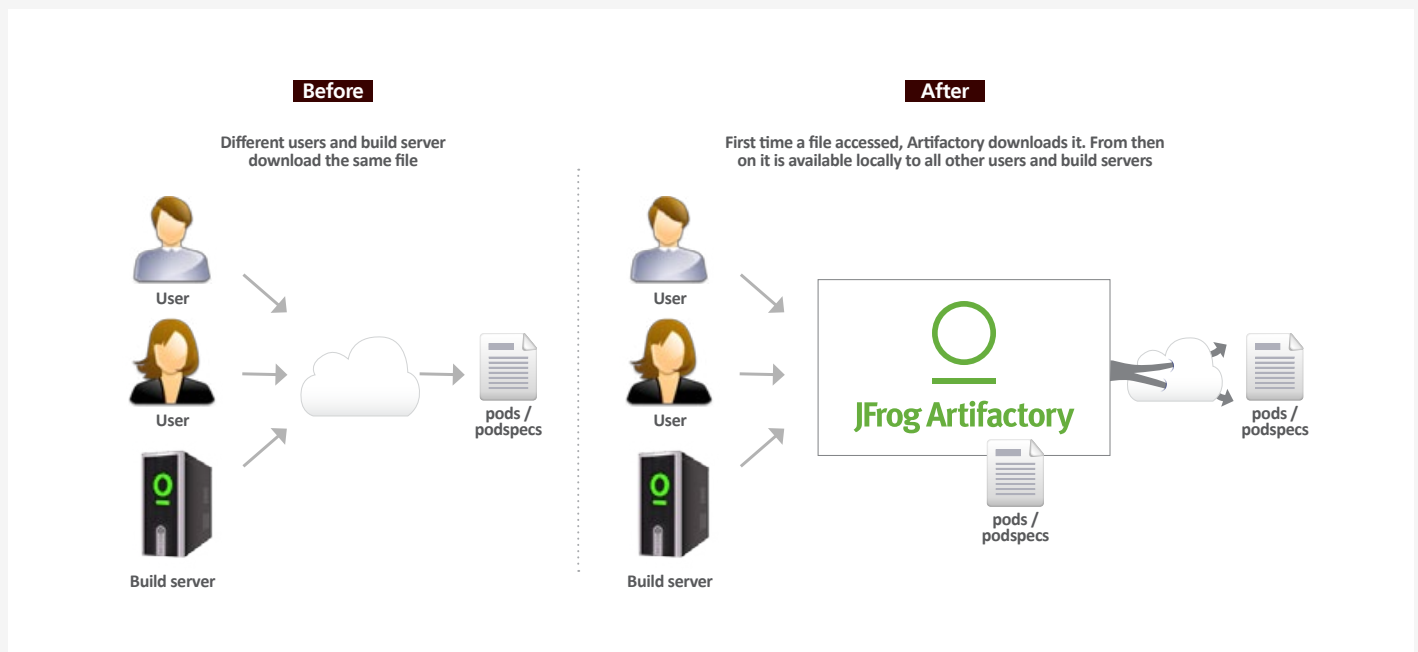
Before

Different users and build server download the same file

User

User

Build server

pods / podspecs

After

First time a file accessed, Artifactory downloads it. From then on it is available locally to all other users and build servers

User

User

Build server

JFrog Artifactory

pods / podspecs

pods / podspecs